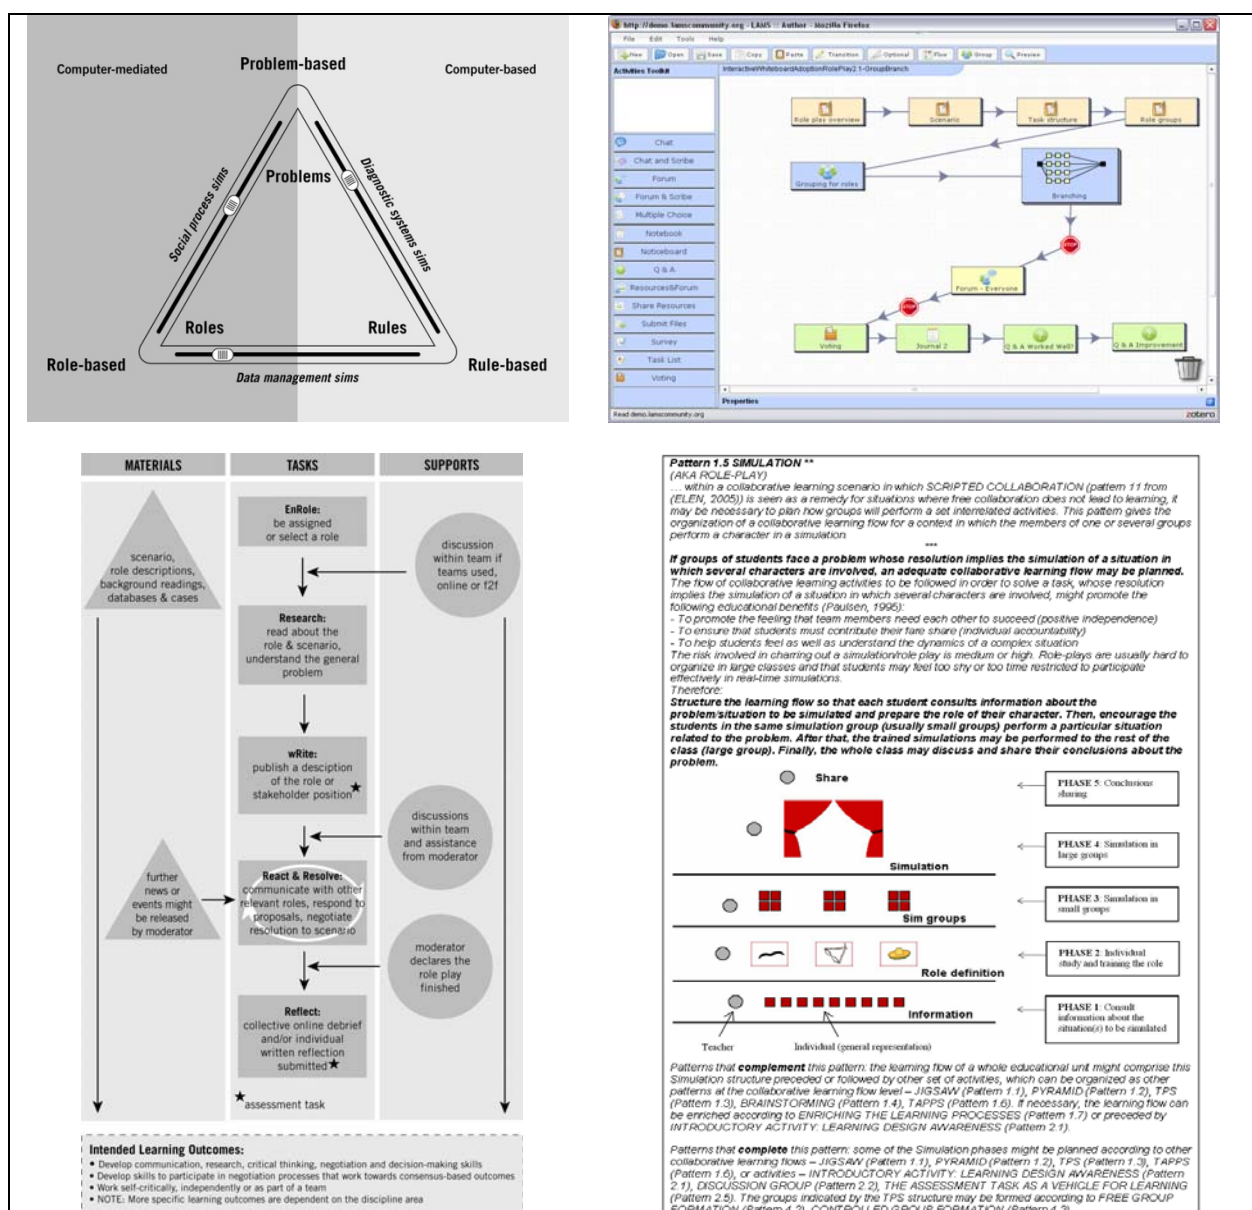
Computer-mediated
Problem-based
Computer-based
Problems
Social process sims
Diagnostic systems sims
Roles
Rules
Role-based
Rule-based
Data management sims

http://demo.lamscommunity.org - LAMS :: Author - Mozilla Firefox
File Edit Tools Help
New Open Save Copy Paste Transition Optional Flow Group Preview
Activities Toolkit
InteractiveWhiteboardAdoptionRolePlay2.1-GroupBranch
Chat
Chat and Scribe
Forum
Forum & Scribe
Multiple Choice
Notebook
Noticeboard
Q & A
Resources&Forum
Share Resources
Submit Files
Survey
Task List
Voting
Role play overview
Scenario
Task structure
Role groups
Grouping for roles
Branching
STOP
Forum - Everyone
STOP
Voting
Journal 2
Q & A Worked Well?
Q & A Improvement
Properties
Read demo.lamscommunity.org
zotero

MATERIALS
TASKS
SUPPORTS
scenario, role descriptions, background readings, databases & cases
EnRole: be assigned or select a role
discussion within team if teams used, online or f2f
Research: read about the role & scenario, understand the general problem
wRite: publish a desciption of the role or stakeholder position★
discussions within team and assistance from moderator
further news or events might be released by moderator
React & Resolve: communicate with other relevant roles, respond to proposals, negotiate resolution to scenario
moderator declares the role play finished
Reflect: collective online debrief and/or individual written reflection submitted★
★assessment task
Intended Learning Outcomes:
• Develop communication, research, critical thinking, negotiation and decision-making skills
• Develop skills to participate in negotiation processes that work towards consensus-based outcomes
• Work self-critically, independently or as part of a team
• NOTE: More specific learning outcomes are dependent on the discipline area

Pattern 1.5 SIMULATION **
(AKA ROLE-PLAY)
... within a collaborative learning scenario in which SCRIPTED COLLABORATION (pattern 11 from (ELEN, 2005)) is seen as a remedy for situations where free collaboration does not lead to learning, it may be necessary to plan how groups will perform a set interrelated activities. This pattern gives the organization of a collaborative learning flow for a context in which the members of one or several groups perform a character in a simulation.
***
If groups of students face a problem whose resolution implies the simulation of a situation in which several characters are involved, an adequate collaborative learning flow may be planned.
The flow of collaborative learning activities to be followed in order to solve a task, whose resolution implies the simulation of a situation in which several characters are involved, might promote the following educational benefits (Paulsen, 1995):
- To promote the feeling that team members need each other to succeed (positive independence)
- To ensure that students must contribute their fare share (individual accountability)
- To help students feel as well as understand the dynamics of a complex situation
The risk involved in charring out a simulation/role play is medium or high. Role-plays are usually hard to organize in large classes and that students may feel too shy or too time restricted to participate effectively in real-time simulations.
Therefore:
Structure the learning flow so that each student consults information about the problem/situation to be simulated and prepare the role of their character. Then, encourage the students in the same simulation group (usually small groups) perform a particular situation related to the problem. After that, the trained simulations may be performed to the rest of the class (large group). Finally, the whole class may discuss and share their conclusions about the problem.
Share
PHASE 5: Conclusions sharing
Simulation
PHASE 4: Simulation in large groups
Sim groups
PHASE 3: Simulation in small groups
Role definition
PHASE 2: Individual study and training the role
Information
PHASE 1: Consult information about the situation(s) to be simulated
Teacher
Individual (general representation)
Patterns that complement this pattern: the learning flow of a whole educational unit might comprise this Simulation structure preceded or followed by other set of activities, which can be organized as other patterns at the collaborative learning flow level – JIGSAW (Pattern 1.1), PYRAMID (Pattern 1.2), TPS (Pattern 1.3), BRAINSTORMING (Pattern 1.4), TAPPS (Pattern 1.6). If necessary, the learning flow can be enriched according to ENRICHING THE LEARNING PROCESSES (Pattern 1.7) or preceded by INTRODUCTORY ACTIVITY: LEARNING DESIGN AWARENESS (Pattern 2.1).
Patterns that complete this pattern: some of the Simulation phases might be planned according to other collaborative learning flows – JIGSAW (Pattern 1.1), PYRAMID (Pattern 1.2), TPS (Pattern 1.3), TAPPS (Pattern 1.6), or activities – INTRODUCTORY ACTIVITY: LEARNING DESIGN AWARENESS (Pattern 2.1), DISCUSSION GROUP (Pattern 2.2), THE ASSESSMENT TASK AS A VEHICLE FOR LEARNING (Pattern 2.5). The groups indicated by the TPS structure may be formed according to FREE GROUP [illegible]